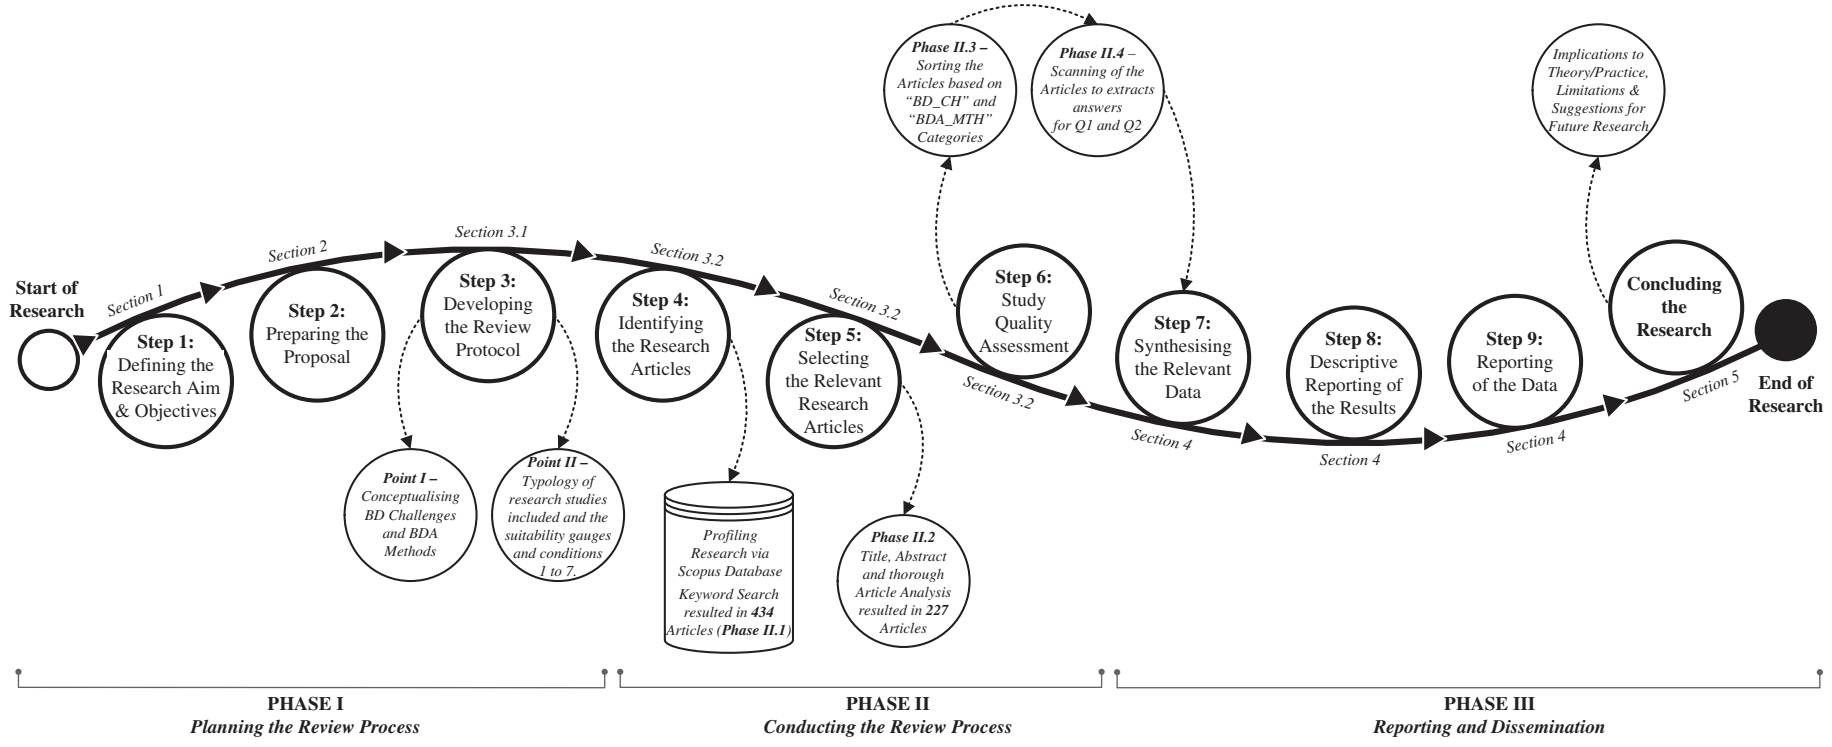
Phase II.3 – Sorting the Articles based on "BD_CH" and "BDA_MTH" Categories

Phase II.4 – Scanning of the Articles to extracts answers for Q1 and Q2

Implications to Theory/Practice, Limitations & Suggestions for Future Research

Start of Research

Section 1

Section 2

Section 3.1

Section 3.2

Section 3.2

Step 1: Defining the Research Aim & Objectives

Step 2: Preparing the Proposal

Step 3: Developing the Review Protocol

Step 4: Identifying the Research Articles

Step 5: Selecting the Relevant Research Articles

Step 6: Study Quality Assessment

Step 7: Synthesising the Relevant Data

Step 8: Descriptive Reporting of the Results

Step 9: Reporting of the Data

Concluding the Research

End of Research

Section 3.2

Section 4

Section 4

Section 4

Section 5

Point I – Conceptualising BD Challenges and BDA Methods

Point II – Typology of research studies included and the suitability gauges and conditions 1 to 7.

Profiling Research via Scopus Database Keyword Search resulted in 434 Articles (Phase II.1)

Phase II.2 Title, Abstract and thorough Article Analysis resulted in 227 Articles

PHASE I
Planning the Review Process

PHASE II
Conducting the Review Process

PHASE III
Reporting and Dissemination